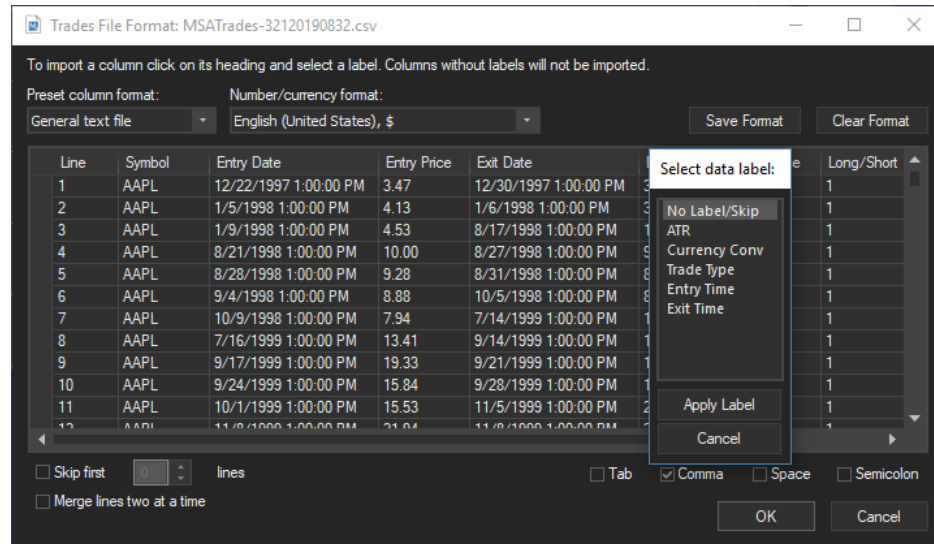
Trades File Format: MSATrades-32120190832.csv

To import a column click on its heading and select a label. Columns without labels will not be imported.

Preset column format:
General text file

Number/currency format:
English (United States), $

Save Format
Clear Format

| Line | Symbol | Entry Date | Entry Price | Exit Date | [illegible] | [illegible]e | Long/Short |
|---|---|---|---|---|---|---|---|
| 1 | AAPL | 12/22/1997 1:00:00 PM | 3.47 | 12/30/1997 1:00:00 PM | 3 | | 1 |
| 2 | AAPL | 1/5/1998 1:00:00 PM | 4.13 | 1/6/1998 1:00:00 PM | 3 | | 1 |
| 3 | AAPL | 1/9/1998 1:00:00 PM | 4.53 | 8/17/1998 1:00:00 PM | 1 | | 1 |
| 4 | AAPL | 8/21/1998 1:00:00 PM | 10.00 | 8/27/1998 1:00:00 PM | 9 | | 1 |
| 5 | AAPL | 8/28/1998 1:00:00 PM | 9.28 | 8/31/1998 1:00:00 PM | 8 | | 1 |
| 6 | AAPL | 9/4/1998 1:00:00 PM | 8.88 | 10/5/1998 1:00:00 PM | 8 | | 1 |
| 7 | AAPL | 10/9/1998 1:00:00 PM | 7.94 | 7/14/1999 1:00:00 PM | 1 | | 1 |
| 8 | AAPL | 7/16/1999 1:00:00 PM | 13.41 | 9/14/1999 1:00:00 PM | 1 | | 1 |
| 9 | AAPL | 9/17/1999 1:00:00 PM | 19.33 | 9/21/1999 1:00:00 PM | 1 | | 1 |
| 10 | AAPL | 9/24/1999 1:00:00 PM | 15.84 | 9/28/1999 1:00:00 PM | 1 | | 1 |
| 11 | AAPL | 10/1/1999 1:00:00 PM | 15.53 | 11/5/1999 1:00:00 PM | 2 | | 1 |
| 12 | AAPL | 11/8/1999 1:00:00 PM | 21.04 | 11/9/1999 1:00:00 PM | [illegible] | | 1 |

Select data label:
No Label/Skip
ATR
Currency Conv
Trade Type
Entry Time
Exit Time
Apply Label
Cancel

Skip first
0
lines
Merge lines two at a time
Tab
Comma
Space
Semicolon
OK
Cancel